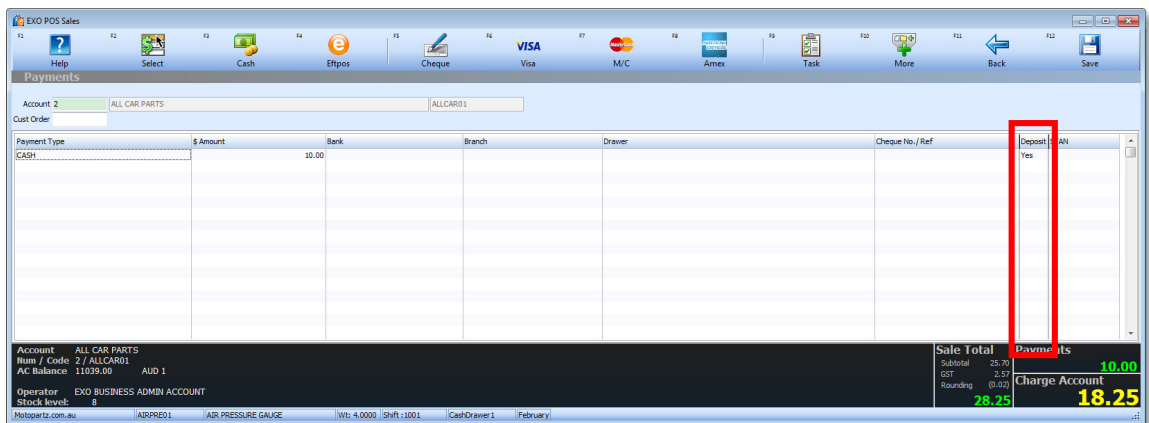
EXO POS Sales

F1 Help F2 Select F3 Cash F4 Eftpos F5 Cheque F6 VISA Visa F7 M/C F8 Amex F9 Task F10 More F11 Back F12 Save

Payments

Account 2 ALL CAR PARTS ALLCAR01
Cust Order

| Payment Type | $ Amount | Bank | Branch | Drawer | Cheque No./ Ref | Deposit | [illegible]AN |
|---|---|---|---|---|---|---|---|
| CASH | 10.00 | | | | | Yes | |

Account ALL CAR PARTS
Num / Code 2 / ALLCAR01
AC Balance 11039.00 AUD 1

Operator EXO BUSINESS ADMIN ACCOUNT
Stock level: 8

Sale Total
Subtotal 25.70
GST 2.57
Rounding (0.02)
28.25

Payments
10.00
Charge Account
18.25

Motopartz.com.au | AIRPRE01 | AIR PRESSURE GAUGE | Wt: 4.0000 | Shift :1001 | CashDrawer1 | February